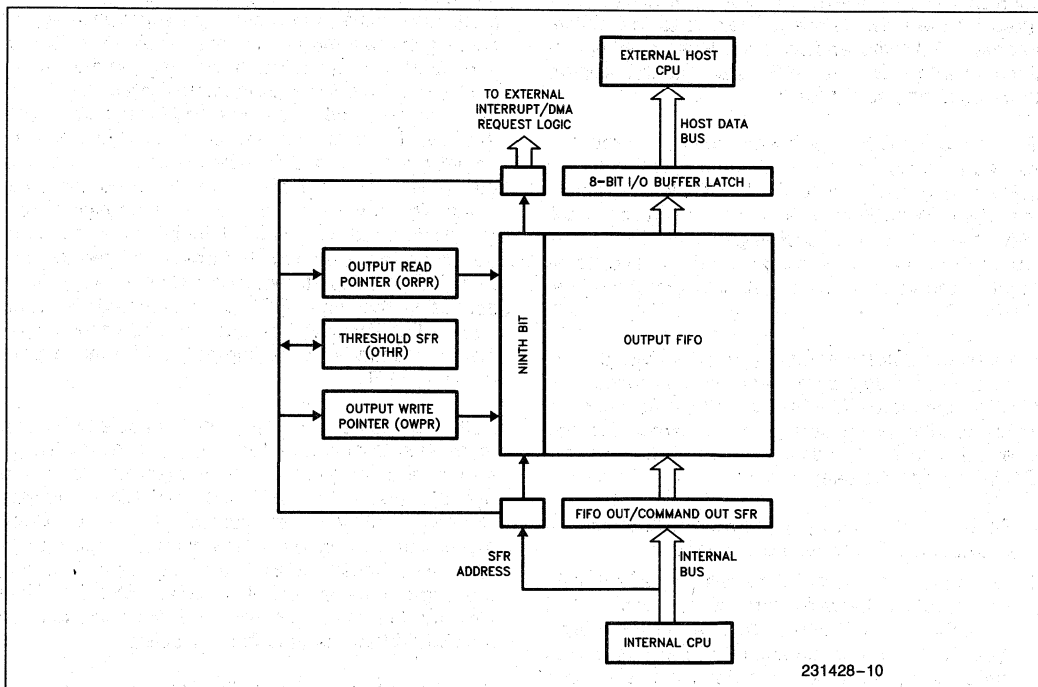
EXTERNAL HOST CPU

TO EXTERNAL INTERRUPT/DMA REQUEST LOGIC

HOST DATA BUS

8-BIT I/O BUFFER LATCH

OUTPUT READ POINTER (ORPR)

THRESHOLD SFR (OTHR)

OUTPUT WRITE POINTER (OWPR)

NINTH BIT

OUTPUT FIFO

FIFO OUT/COMMAND OUT SFR

SFR ADDRESS

INTERNAL BUS

INTERNAL CPU

231428–10